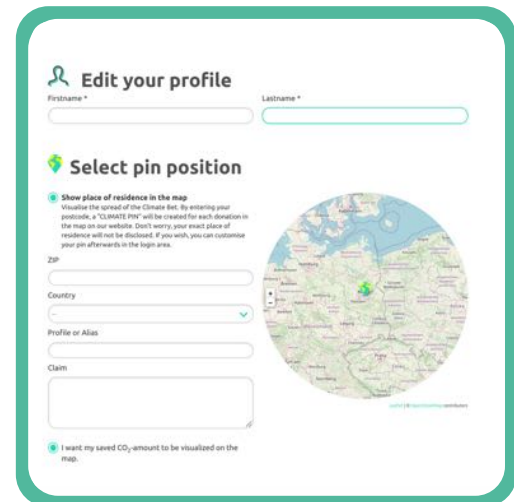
Edit your profile

Firstname *

Lastname *

Select pin position

Show place of residence in the map
Visualise the spread of the Climate Bet. By entering your postcode, a "CLIMATE PIN" will be created for each donation in the map on our website. Don't worry, your exact place of residence will not be disclosed. If you wish, you can customise your pin afterwards in the login area.

ZIP

Country

–

Profile or Alias

Claim

I want my saved $CO_2$-amount to be visualized on the map.

+
−

Leaflet | © OpenStreetMap contributors